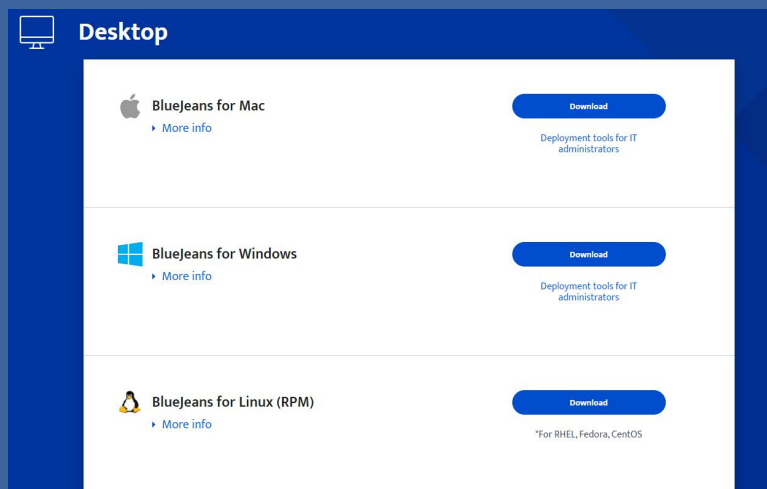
Desktop

BlueJeans for Mac
More info

Download

Deployment tools for IT administrators

BlueJeans for Windows
More info

Download

Deployment tools for IT administrators

BlueJeans for Linux (RPM)
More info

Download

*For RHEL, Fedora, CentOS